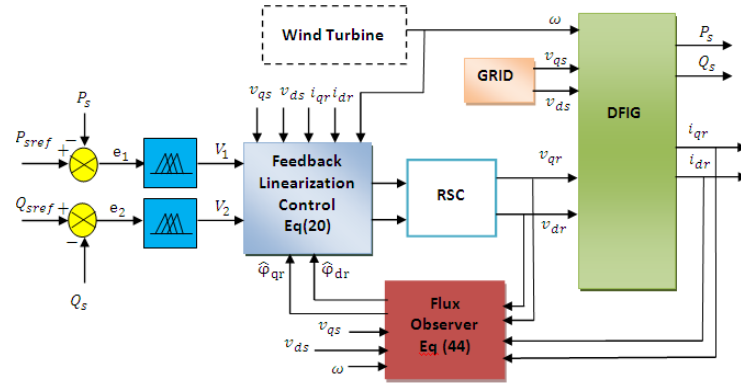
Wind Turbine

$\omega$

$P_s$

$Q_s$

GRID

$v_{qs}$

$v_{ds}$

DFIG

$P_s$

$v_{qs}$ $v_{ds}$ $i_{qr}$ $i_{dr}$

$P_{sref}$ + −

$e_1$

$V_1$

Feedback Linearization Control Eq(20)

RSC

$v_{qr}$

$i_{qr}$

$i_{dr}$

$Q_{sref}$ + −

$e_2$

$V_2$

$v_{dr}$

$\hat{\varphi}_{qr}$ $\hat{\varphi}_{dr}$

$Q_s$

$v_{qs}$

$v_{ds}$

$\omega$

Flux Observer Eq (44)